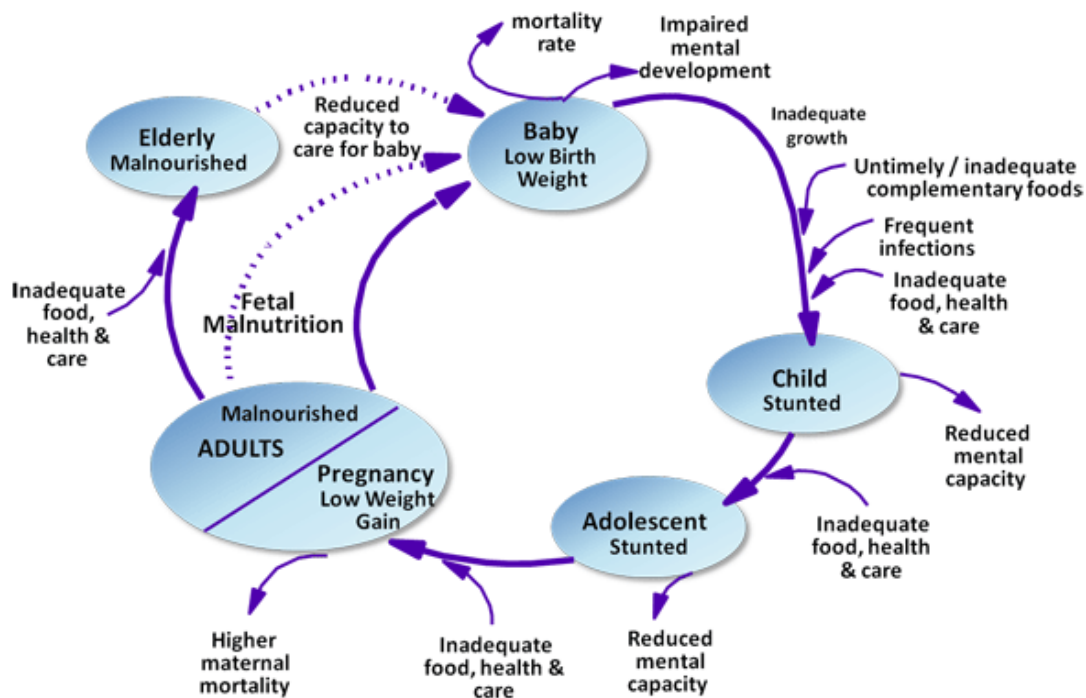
mortality rate

Impaired mental development

Elderly
Malnourished

Reduced capacity to care for baby

Baby
Low Birth Weight

Inadequate growth

Untimely / inadequate complementary foods

Frequent infections

Inadequate food, health & care

Inadequate food, health & care

Fetal Malnutrition

Malnourished
ADULTS
Pregnancy
Low Weight Gain

Child
Stunted

Reduced mental capacity

Adolescent
Stunted

Inadequate food, health & care

Higher maternal mortality

Inadequate food, health & care

Reduced mental capacity